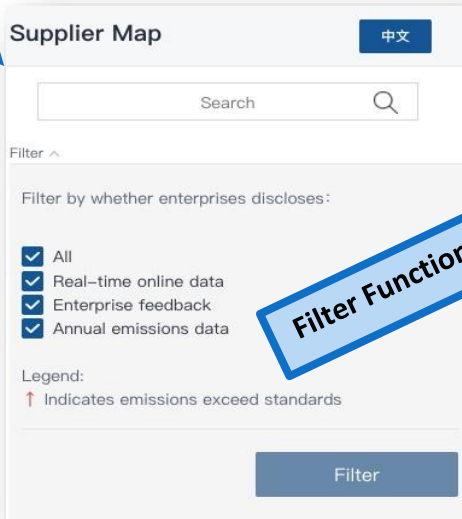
Supplier Map

中文

Search

Filter

Filter by whether enterprises discloses:

All
Real-time online data
Enterprise feedback
Annual emissions data

Filter Functio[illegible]

Legend:
↑ Indicates emissions exceed standards

Filter